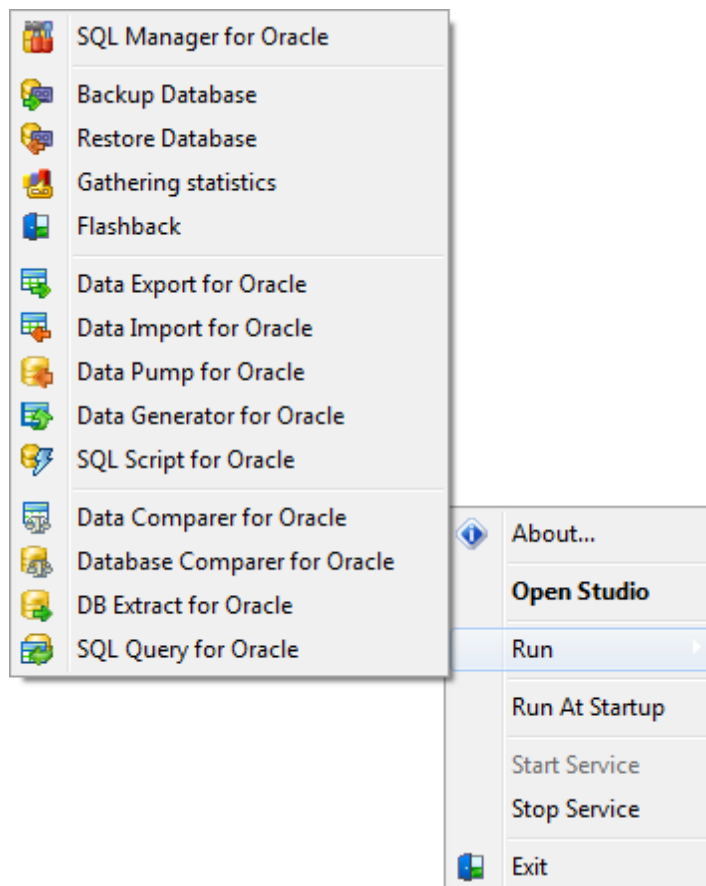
SQL Manager for Oracle

Backup Database
Restore Database
Gathering statistics
Flashback

Data Export for Oracle
Data Import for Oracle
Data Pump for Oracle
Data Generator for Oracle
SQL Script for Oracle

Data Comparer for Oracle
Database Comparer for Oracle
DB Extract for Oracle
SQL Query for Oracle

About...

Open Studio

Run

Run At Startup

Start Service
Stop Service

Exit